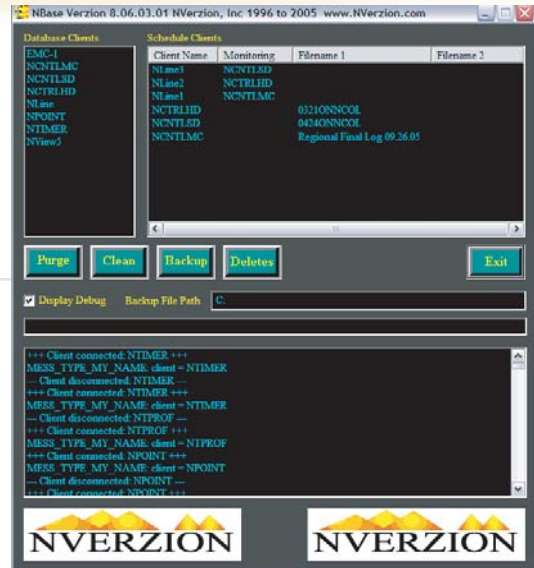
NBase Verzion 8.06.03.01 NVerzion, Inc 1996 to 2005 www.NVerzion.com

Database Clients
EMC-1
NCNTLMC
NCNTLSD
NCTRLHD
NLine
NPOINT
NTIMER
NView5

Schedule Clients

| Client Name | Monitoring | Filename 1 | Filename 2 |
|---|---|---|---|
| NLine3 | NCNTLSD | | |
| NLine2 | NCTRLHD | | |
| NLine1 | NCNTLMC | | |
| NCTRLHD | | 0321ONNCOL | |
| NCNTLSD | | 0424ONNCOL | |
| NCNTLMC | | Regional Final Log 09.26.05 | |

Purge Clean Backup Deletes Exit

Display Debug Backup File Path C:

+++ Client connected: NTIMER +++
MESS_TYPE_MY_NAME: client = NTIMER
--- Client disconnected: NTIMER ---
+++ Client connected: NTIMER +++
MESS_TYPE_MY_NAME: client = NTIMER
--- Client disconnected: NTPROF ---
+++ Client connected: NTPROF +++
MESS_TYPE_MY_NAME: client = NTPROF
+++ Client connected: NPOINT +++
MESS_TYPE_MY_NAME: client = NPOINT
--- Client disconnected: NPOINT ---
+++ Client connected: NPOINT +++

NVERZION NVERZION